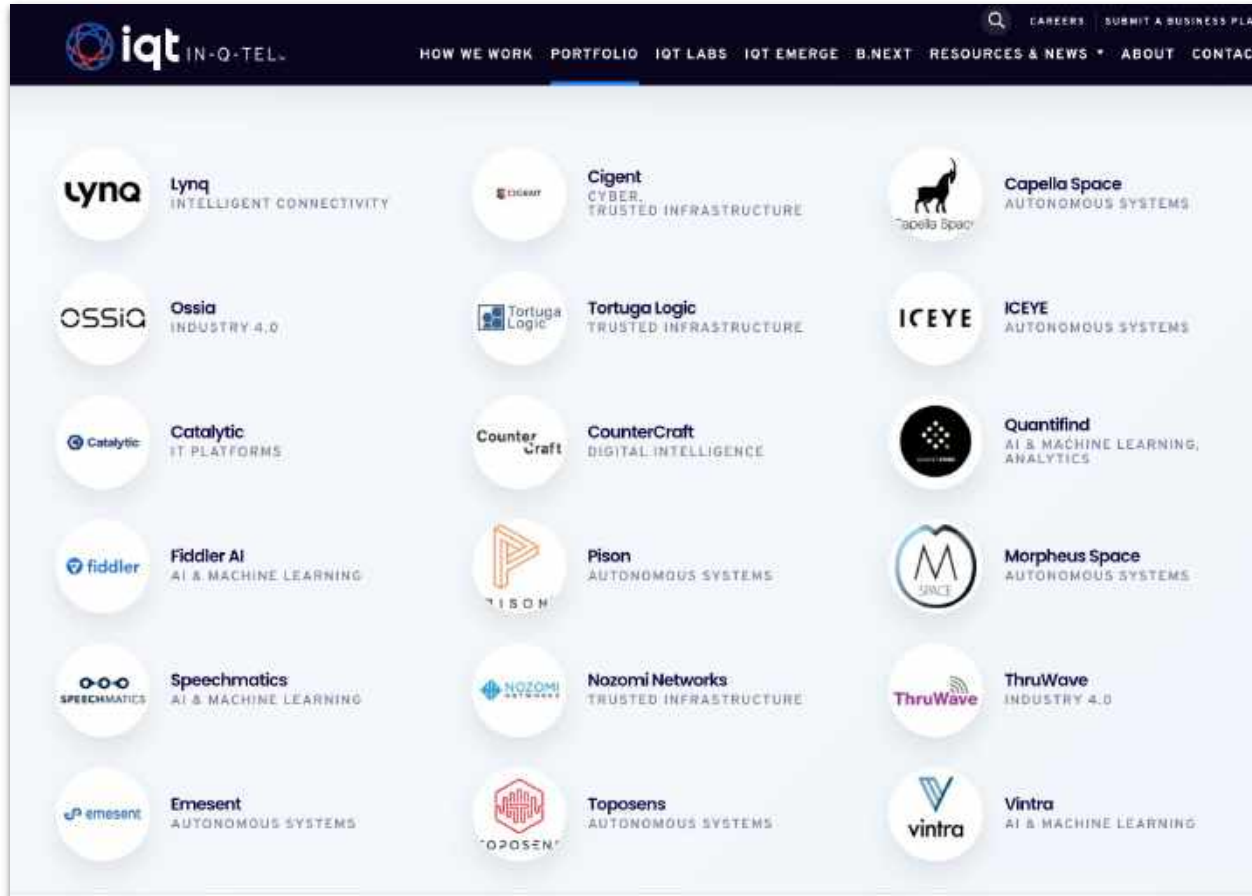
iqt IN-Q-TEL

CAREERS | SUBMIT A BUSINESS PLA

HOW WE WORK PORTFOLIO IQT LABS IQT EMERGE B.NEXT RESOURCES & NEWS ABOUT CONTAC

lynq
Lynq
INTELLIGENT CONNECTIVITY

CIGENT
Cigent
CYBER, TRUSTED INFRASTRUCTURE

Capella Space
Capella Space
AUTONOMOUS SYSTEMS

OSSIA
Ossia
INDUSTRY 4.0

Tortuga Logic
Tortuga Logic
TRUSTED INFRASTRUCTURE

ICEYE
ICEYE
AUTONOMOUS SYSTEMS

Catalytic
Catalytic
IT PLATFORMS

Counter Craft
CounterCraft
DIGITAL INTELLIGENCE

Quantifind
AI & MACHINE LEARNING, ANALYTICS

fiddler
Fiddler AI
AI & MACHINE LEARNING

PISON
Pison
AUTONOMOUS SYSTEMS

M SPACE
Morpheus Space
AUTONOMOUS SYSTEMS

SPEECHMATICS
Speechmatics
AI & MACHINE LEARNING

NOZOMI NETWORKS
Nozomi Networks
TRUSTED INFRASTRUCTURE

ThruWave
ThruWave
INDUSTRY 4.0

emesent
Emesent
AUTONOMOUS SYSTEMS

TOPOSENS
Toposens
AUTONOMOUS SYSTEMS

vintra
Vintra
AI & MACHINE LEARNING